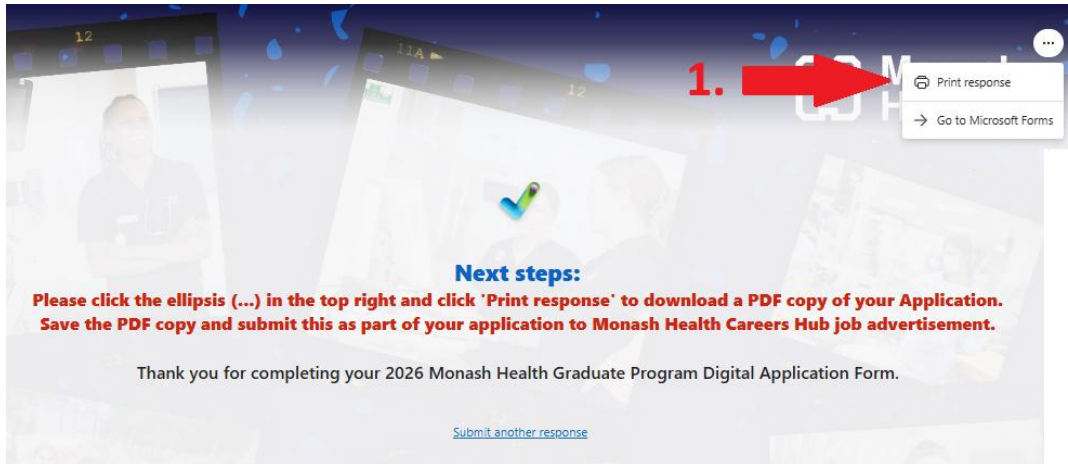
12

11A

12

1.

Print response

Go to Microsoft Forms

Next steps:

Please click the ellipsis (...) in the top right and click 'Print response' to download a PDF copy of your Application. Save the PDF copy and submit this as part of your application to Monash Health Careers Hub job advertisement.

Thank you for completing your 2026 Monash Health Graduate Program Digital Application Form.

Submit another response